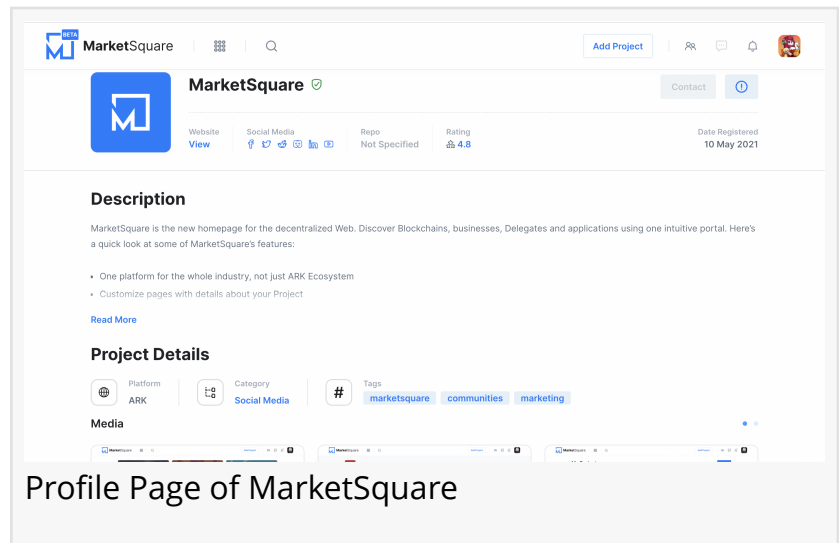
BETA
MarketSquare

Add Project

MarketSquare

Contact

Website
View

Social Media

Repo
Not Specified

Rating
4.8

Date Registered
10 May 2021

Description

MarketSquare is the new homepage for the decentralized Web. Discover Blockchains, businesses, Delegates and applications using one intuitive portal. Here's a quick look at some of MarketSquare's features:

- One platform for the whole industry, not just ARK Ecosystem
- Customize pages with details about your Project

Read More

Project Details

Platform
ARK

Category
Social Media

Tags
marketsquare communities marketing

Media

Profile Page of MarketSquare